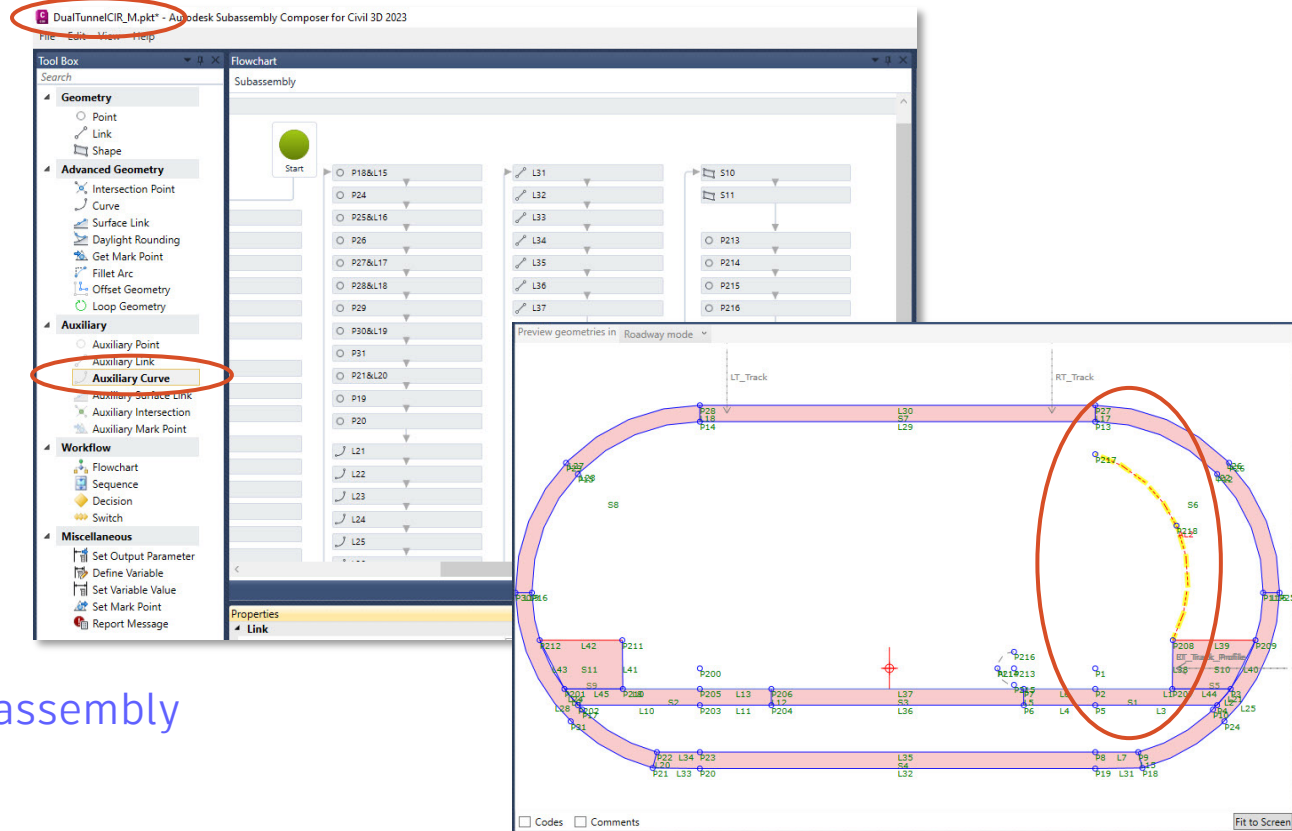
DualTunnelCIR_M.pkt* - Autodesk Subassembly Composer for Civil 3D 2023
File Edit View Help

Tool Box
Search
Geometry
Point
Link
Shape
Advanced Geometry
Intersection Point
Curve
Surface Link
Daylight Rounding
Get Mark Point
Fillet Arc
Offset Geometry
Loop Geometry
Auxiliary
Auxiliary Point
Auxiliary Link
Auxiliary Curve
Auxiliary Surface Link
Auxiliary Intersection
Auxiliary Mark Point
Workflow
Flowchart
Sequence
Decision
Switch
Miscellaneous
Set Output Parameter
Define Variable
Set Variable Value
Set Mark Point
Report Message

Flowchart
Subassembly
Start
P18&L15
P24
P25&L16
P26
P27&L17
P28&L18
P29
P30&L19
P31
P21&L20
P19
P20
L21
L22
L23
L24
L25
L31
L32
L33
L34
L35
L36
L37
S10
S11
P213
P214
P215
P216

Properties
Link

assembly

Preview geometries in Roadway mode
LT_Track
RT_Track
P28 L18 P14
L30 S7 L29
P27 L17 P13
P217
S6
P218
S8
P212 L42 P211
L43 S11 L41
S9
P200
P216
P213
P1
P208 L39 P209
RT_Track_Profile
S10
L45
L10
S2
P205 L13
P206 L12
L37 S3 L36
L2 S1 L3
L44 L40
P203 L11 P204
P6 L4 P5
L25
P31
P24
P22 L34 P23 P21 L33 P20
L35 S4 L32
P8 L7 P19 L31 P18
Codes
Comments
Fit to Screen